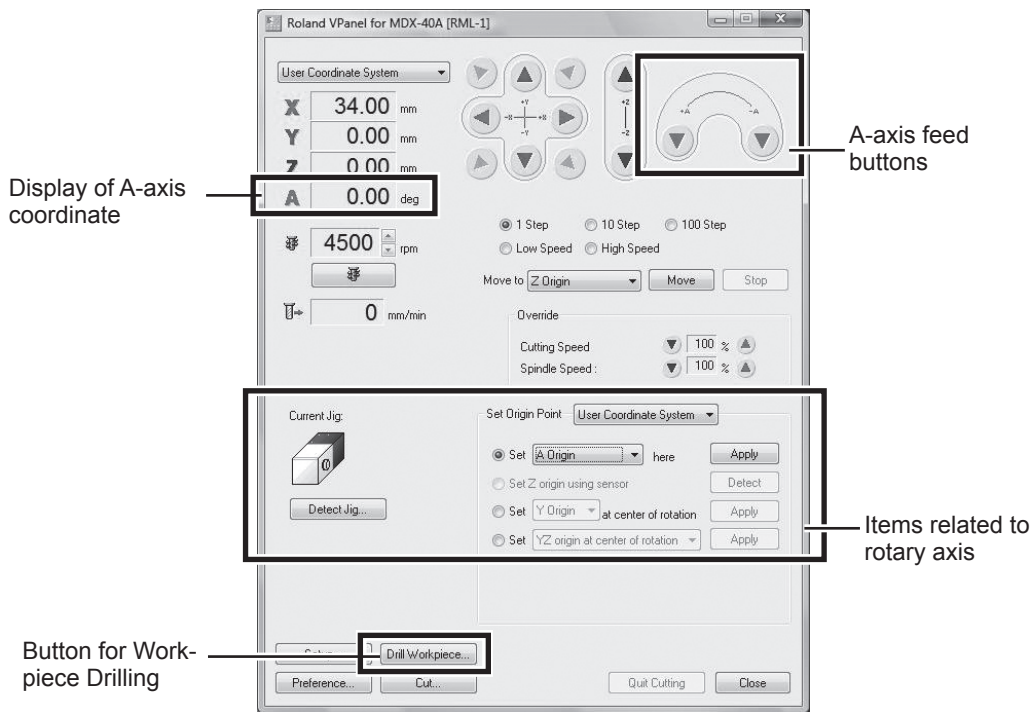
Roland VPanel for MDX-40A [RML-1]

User Coordinate System

X 34.00 mm
Y 0.00 mm
Z 0.00 mm
A 0.00 deg

+Y
-X
+X
-Y
+Z
-Z
+A
-A

A-axis feed buttons

Display of A-axis coordinate

4500 rpm

0 mm/min

1 Step
10 Step
100 Step
Low Speed
High Speed

Move to Z Origin
Move
Stop

Override
Cutting Speed 100 %
Spindle Speed : 100 %

Current Jig:

Detect Jig...

Set Origin Point User Coordinate System

Set A Origin here Apply
Set Z origin using sensor Detect
Set Y Origin at center of rotation Apply
Set YZ origin at center of rotation Apply

Items related to rotary axis

Button for Workpiece Drilling

Setup...
Drill Workpiece...
Preference...
Cut...
Quit Cutting
Close